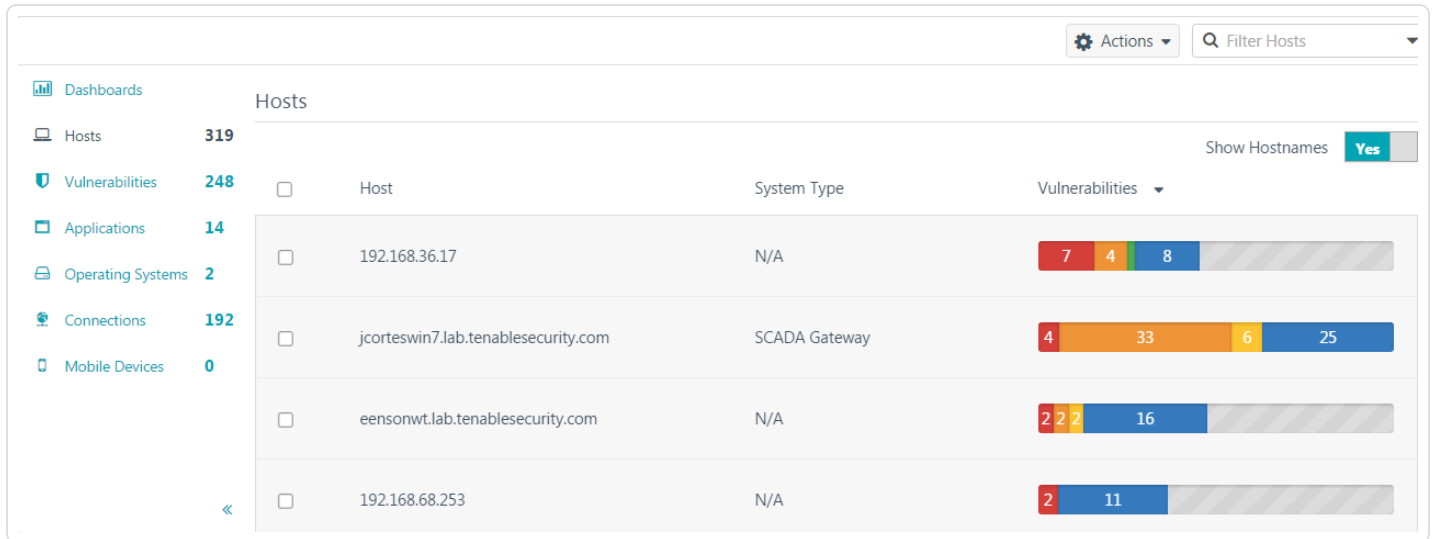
Actions Filter Hosts

Dashboards
Hosts 319
Vulnerabilities 248
Applications 14
Operating Systems 2
Connections 192
Mobile Devices 0

«

Hosts

Show Hostnames Yes

| | Host | System Type | Vulnerabilities |
|---|---|---|---|
| | 192.168.36.17 | N/A | 7 4 8 |
| | jcorteswin7.lab.tenablesecurity.com | SCADA Gateway | 4 33 6 25 |
| | eensonwt.lab.tenablesecurity.com | N/A | 2 2 2 16 |
| | 192.168.68.253 | N/A | 2 11 |